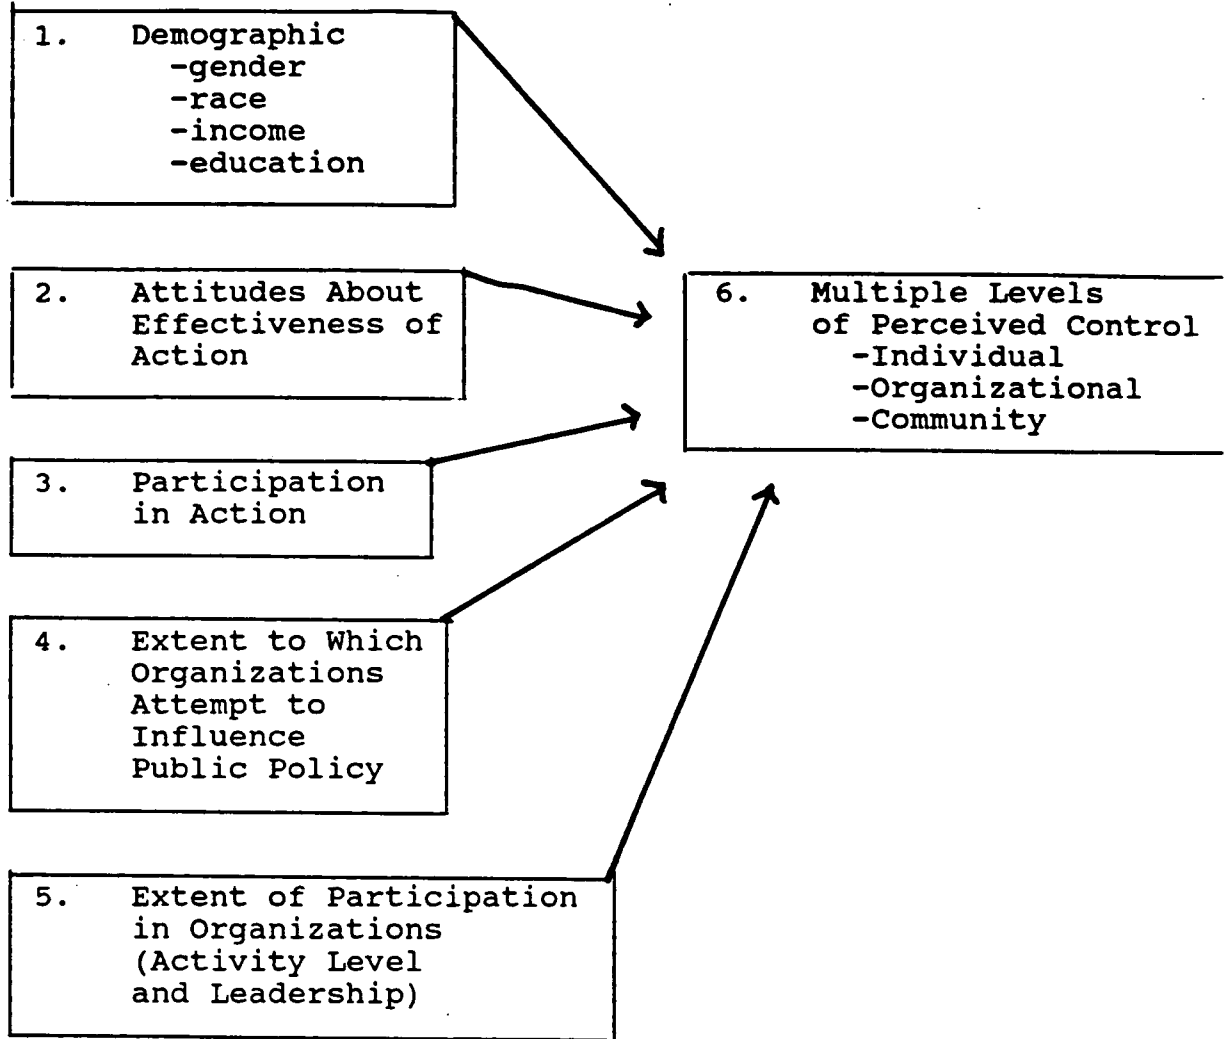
1. Demographic
-gender
-race
-income
-education

2. Attitudes About Effectiveness of Action

3. Participation in Action

4. Extent to Which Organizations Attempt to Influence Public Policy

5. Extent of Participation in Organizations (Activity Level and Leadership)

6. Multiple Levels of Perceived Control
-Individual
-Organizational
-Community